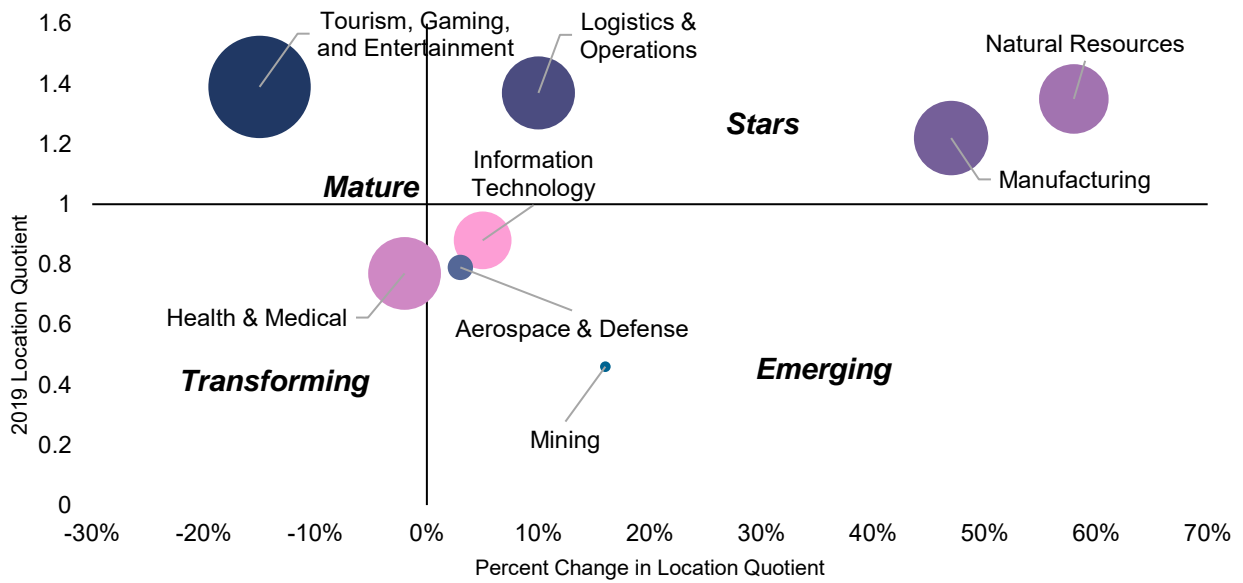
Tourism, Gaming, and Entertainment

Logistics & Operations

Natural Resources

Stars

Information Technology

Mature

Manufacturing

Health & Medical

Aerospace & Defense

Transforming

Emerging

Mining

1.6
1.4
1.2
1
0.8
0.6
0.4
0.2
0

2019 Location Quotient

-30% -20% -10% 0% 10% 20% 30% 40% 50% 60% 70%

Percent Change in Location Quotient